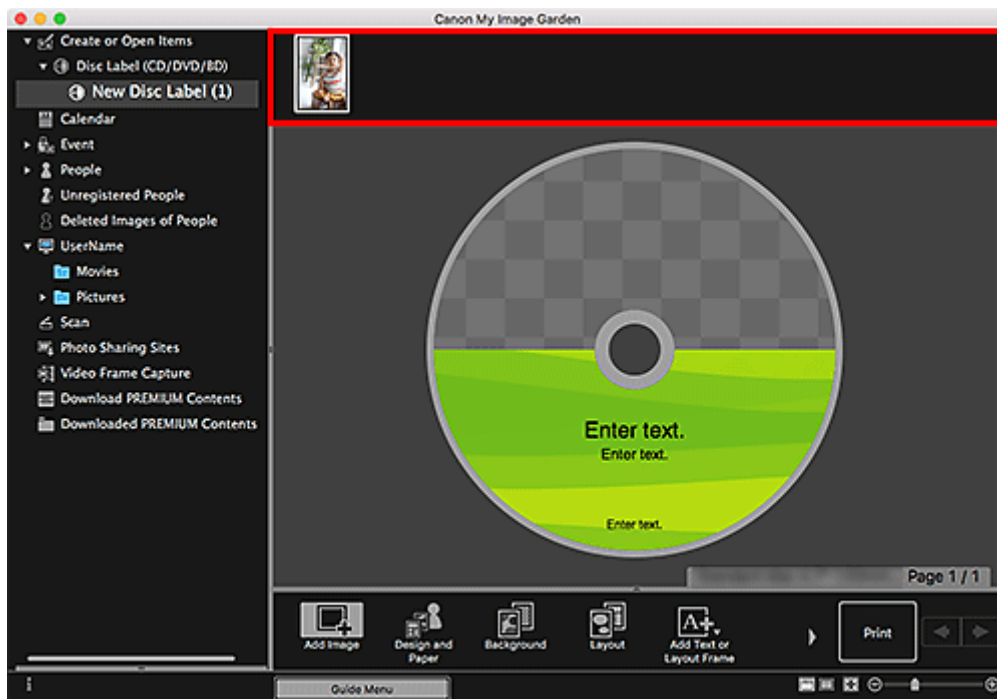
Canon My Image Garden

Create or Open Items
Disc Label (CD/DVD/BD)
New Disc Label (1)
Calendar
Event
People
Unregistered People
Deleted Images of People
UserName
Movies
Pictures
Scan
Photo Sharing Sites
Video Frame Capture
Download PREMIUM Contents
Downloaded PREMIUM Contents

Enter text.
Enter text.
Enter text.

Page 1 / 1

Add Image
Design and Paper
Background
Layout
Add Text or Layout Frame
Print

Guide Menu